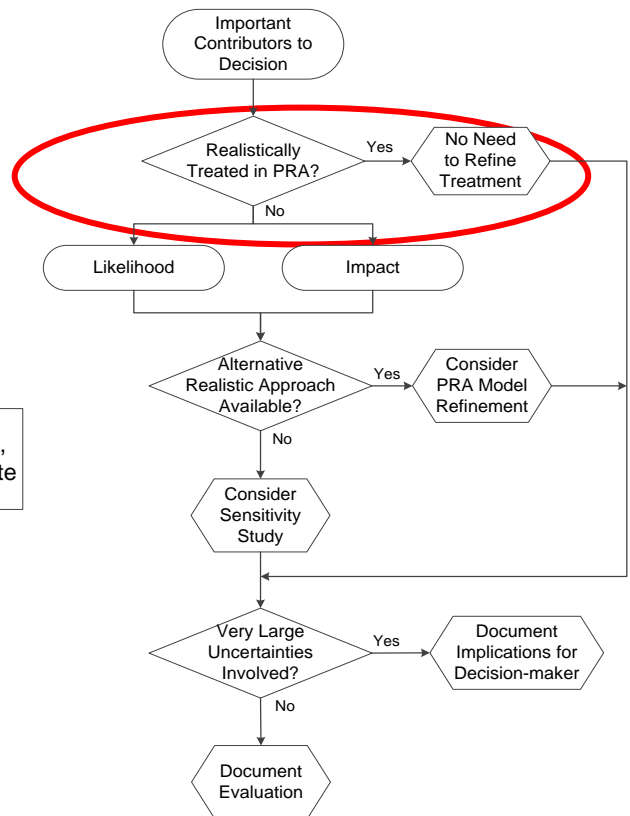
Important Contributors to Decision

Realistically Treated in PRA?

Yes

No Need to Refine Treatment

No

Likelihood

Impact

Alternative Realistic Approach Available?

Yes

Consider PRA Model Refinement

No

,
te

Consider Sensitivity Study

Very Large Uncertainties Involved?

Yes

Document Implications for Decision-maker

No

Document Evaluation